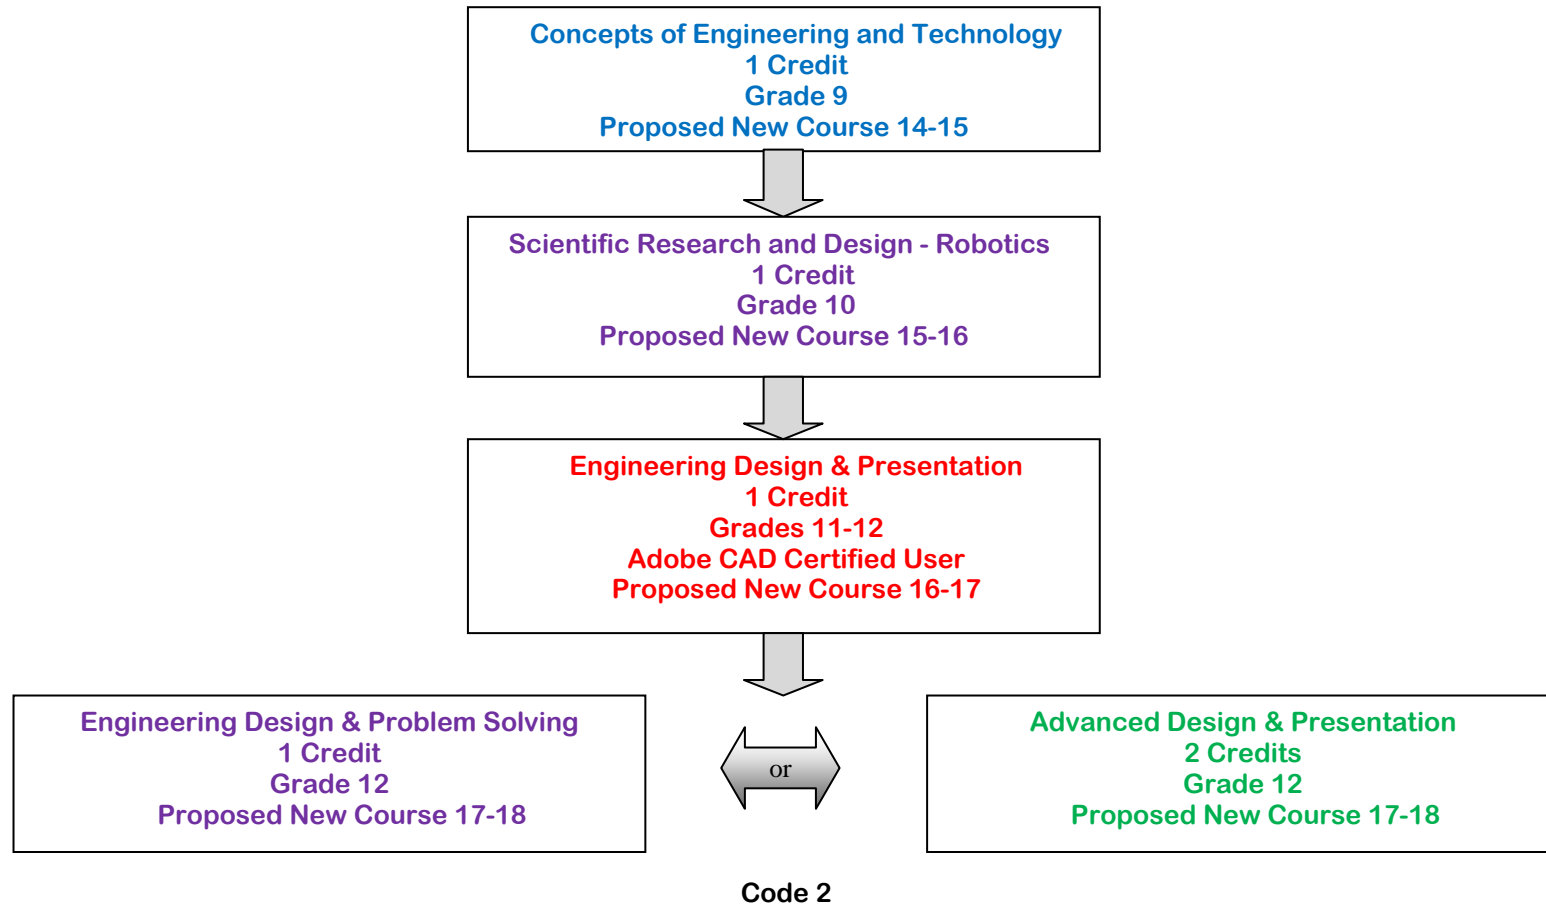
Concepts of Engineering and Technology
1 Credit
Grade 9
Proposed New Course 14-15

Scientific Research and Design - Robotics
1 Credit
Grade 10
Proposed New Course 15-16

Engineering Design & Presentation
1 Credit
Grades 11-12
Adobe CAD Certified User
Proposed New Course 16-17

Engineering Design & Problem Solving
1 Credit
Grade 12
Proposed New Course 17-18

or

Advanced Design & Presentation
2 Credits
Grade 12
Proposed New Course 17-18

Code 2